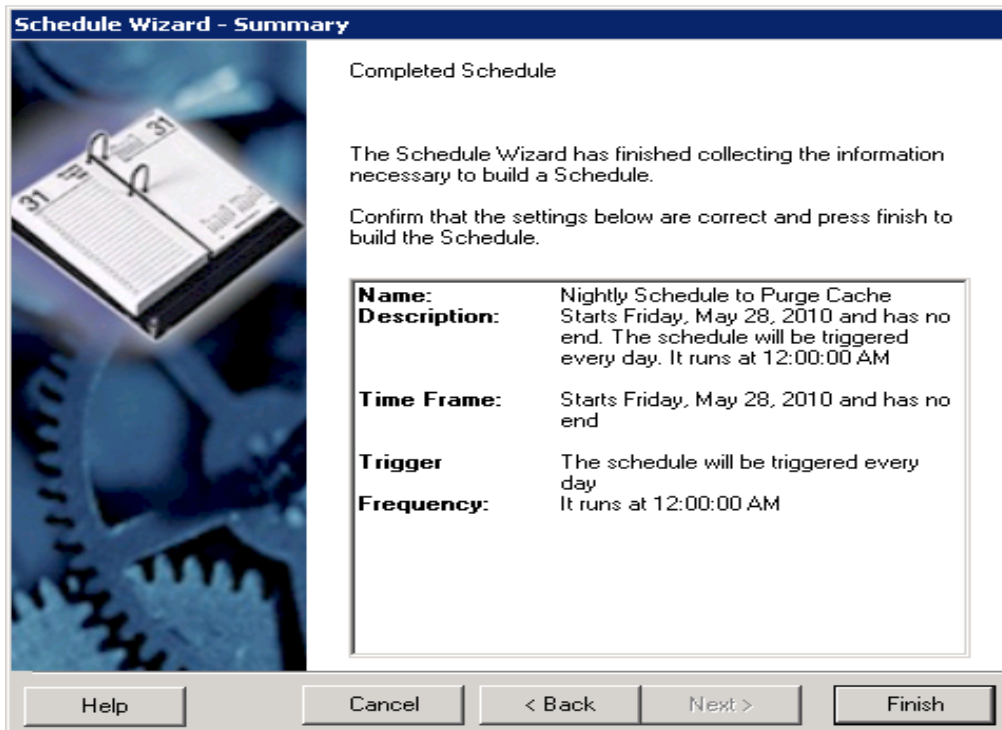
Schedule Wizard - Summary

31

31

Completed Schedule

The Schedule Wizard has finished collecting the information necessary to build a Schedule.

Confirm that the settings below are correct and press finish to build the Schedule.

| | |
|---|---|
| **Name:** | Nightly Schedule to Purge Cache |
| **Description:** | Starts Friday, May 28, 2010 and has no end. The schedule will be triggered every day. It runs at 12:00:00 AM |
| **Time Frame:** | Starts Friday, May 28, 2010 and has no end |
| **Trigger** | The schedule will be triggered every day |
| **Frequency:** | It runs at 12:00:00 AM |

Help Cancel < Back Next > Finish